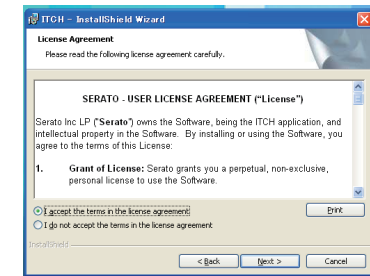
ITCH - InstallShield Wizard

License Agreement

Please read the following license agreement carefully.

SERATO - USER LICENSE AGREEMENT ("License")

Serato Inc LP ("Serato") owns the Software, being the ITCH application, and intellectual property in the Software. By installing or using the Software, you agree to the terms of this License:

1. Grant of License: Serato grants you a perpetual, non-exclusive, personal license to use the Software.

I accept the terms in the license agreement

Print

I do not accept the terms in the license agreement

InstallShield

< Back

Next >

Cancel